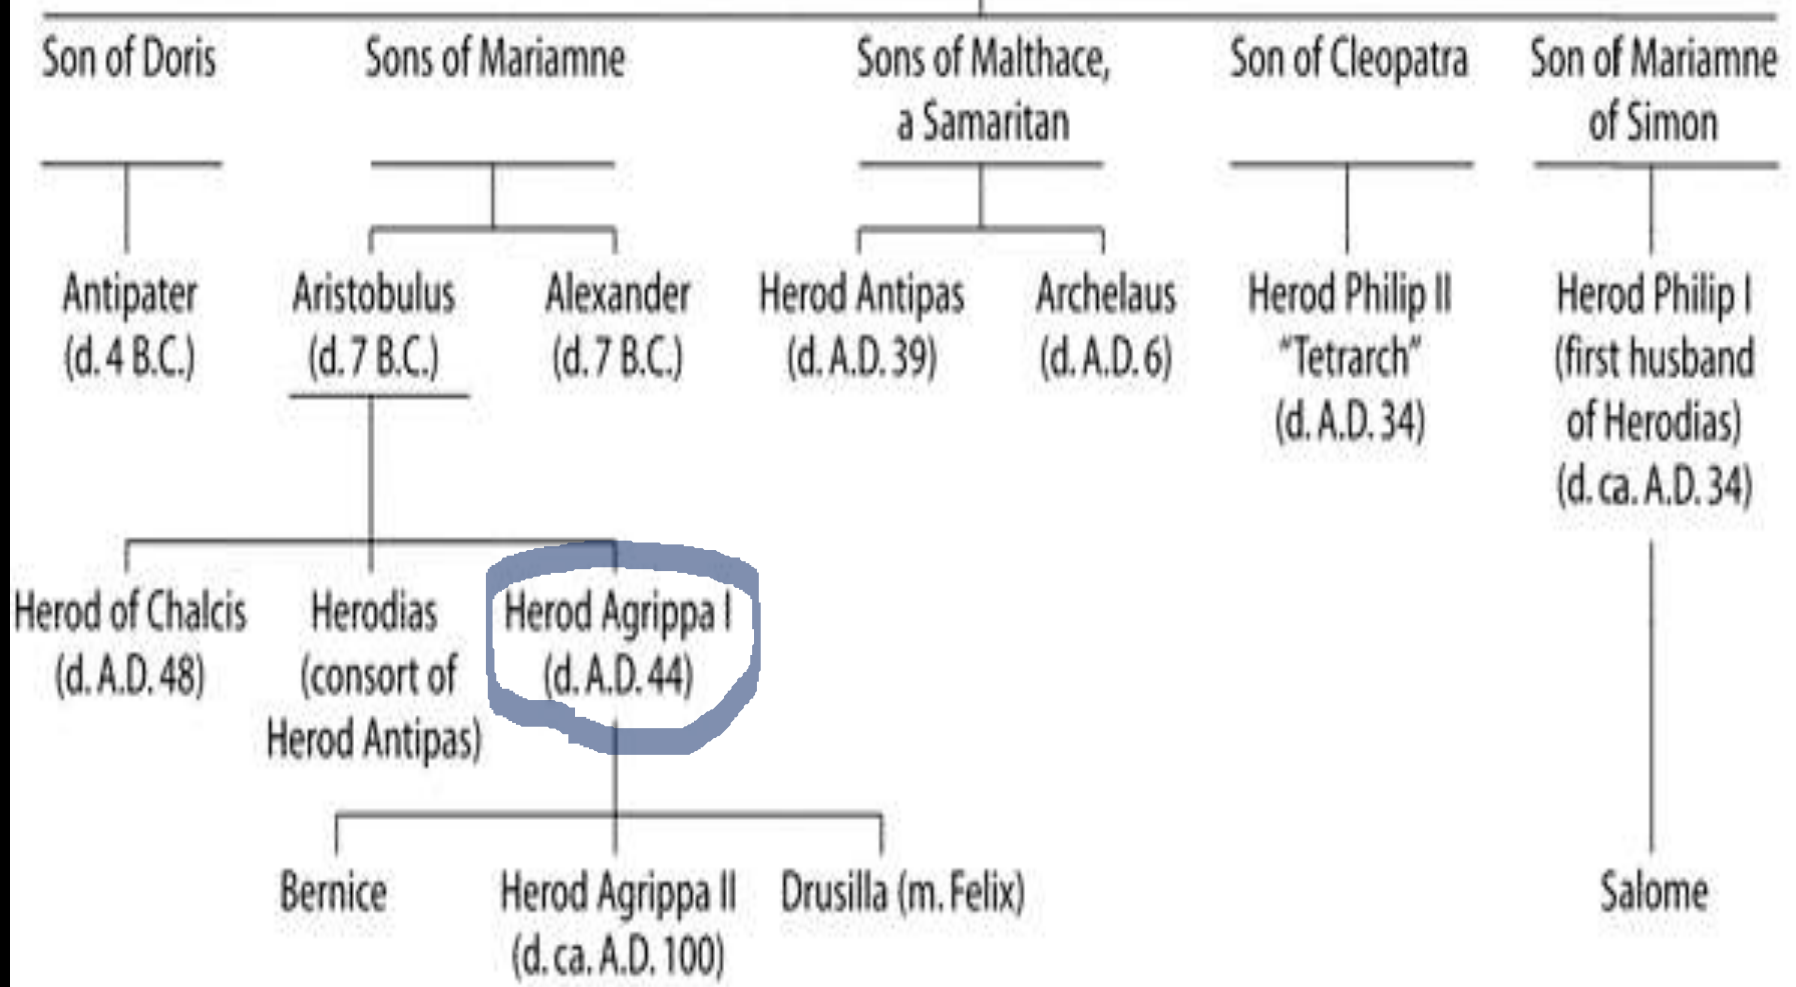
Son of Doris

Sons of Mariamne

Sons of Malthace, a Samaritan

Son of Cleopatra

Son of Mariamne of Simon

Antipater (d. 4 B.C.)

Aristobulus (d. 7 B.C.)

Alexander (d. 7 B.C.)

Herod Antipas (d. A.D. 39)

Archelaus (d. A.D. 6)

Herod Philip II "Tetrarch" (d. A.D. 34)

Herod Philip I (first husband of Herodias) (d. ca. A.D. 34)

Herod of Chalcis (d. A.D. 48)

Herodias (consort of Herod Antipas)

Herod Agrippa I (d. A.D. 44)

Bernice

Herod Agrippa II (d. ca. A.D. 100)

Drusilla (m. Felix)

Salome